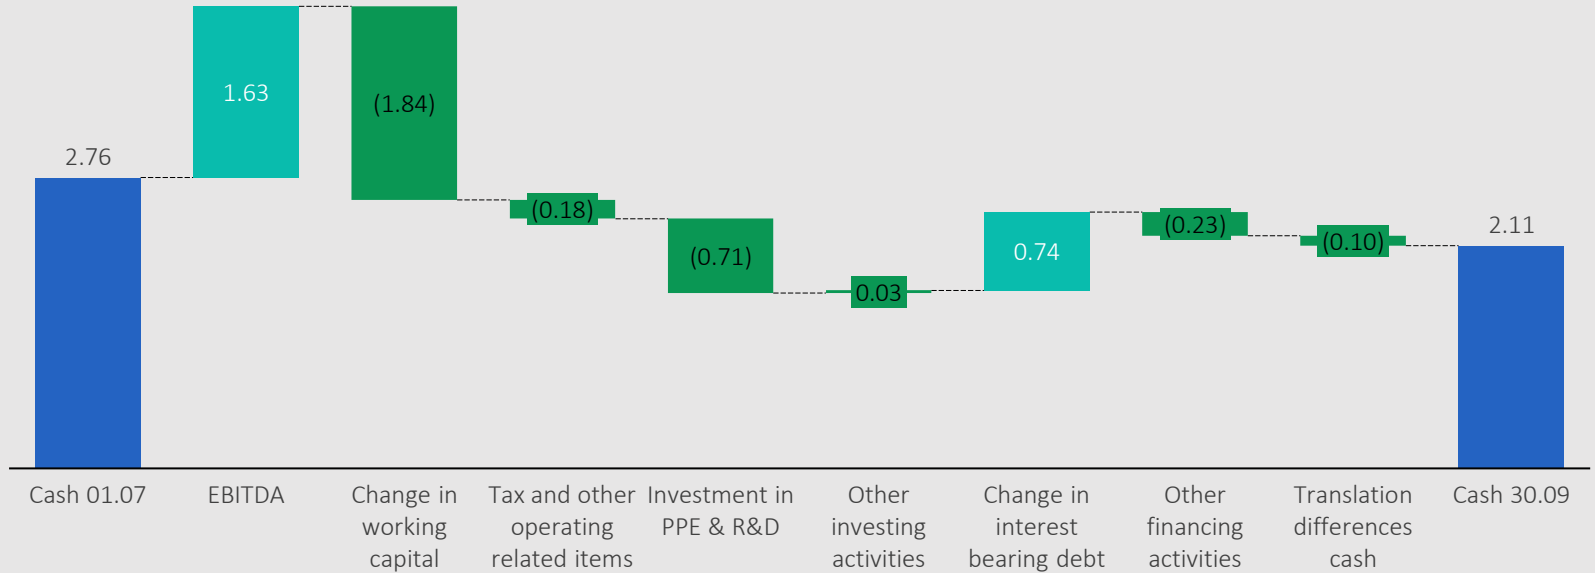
2.76
1.63
(1.84)
(0.18)
(0.71)
0.03
0.74
(0.23)
(0.10)
2.11

Cash 01.07
EBITDA
Change in working capital
Tax and other operating related items
Investment in PPE & R&D
Other investing activities
Change in interest bearing debt
Other financing activities
Translation differences cash
Cash 30.09